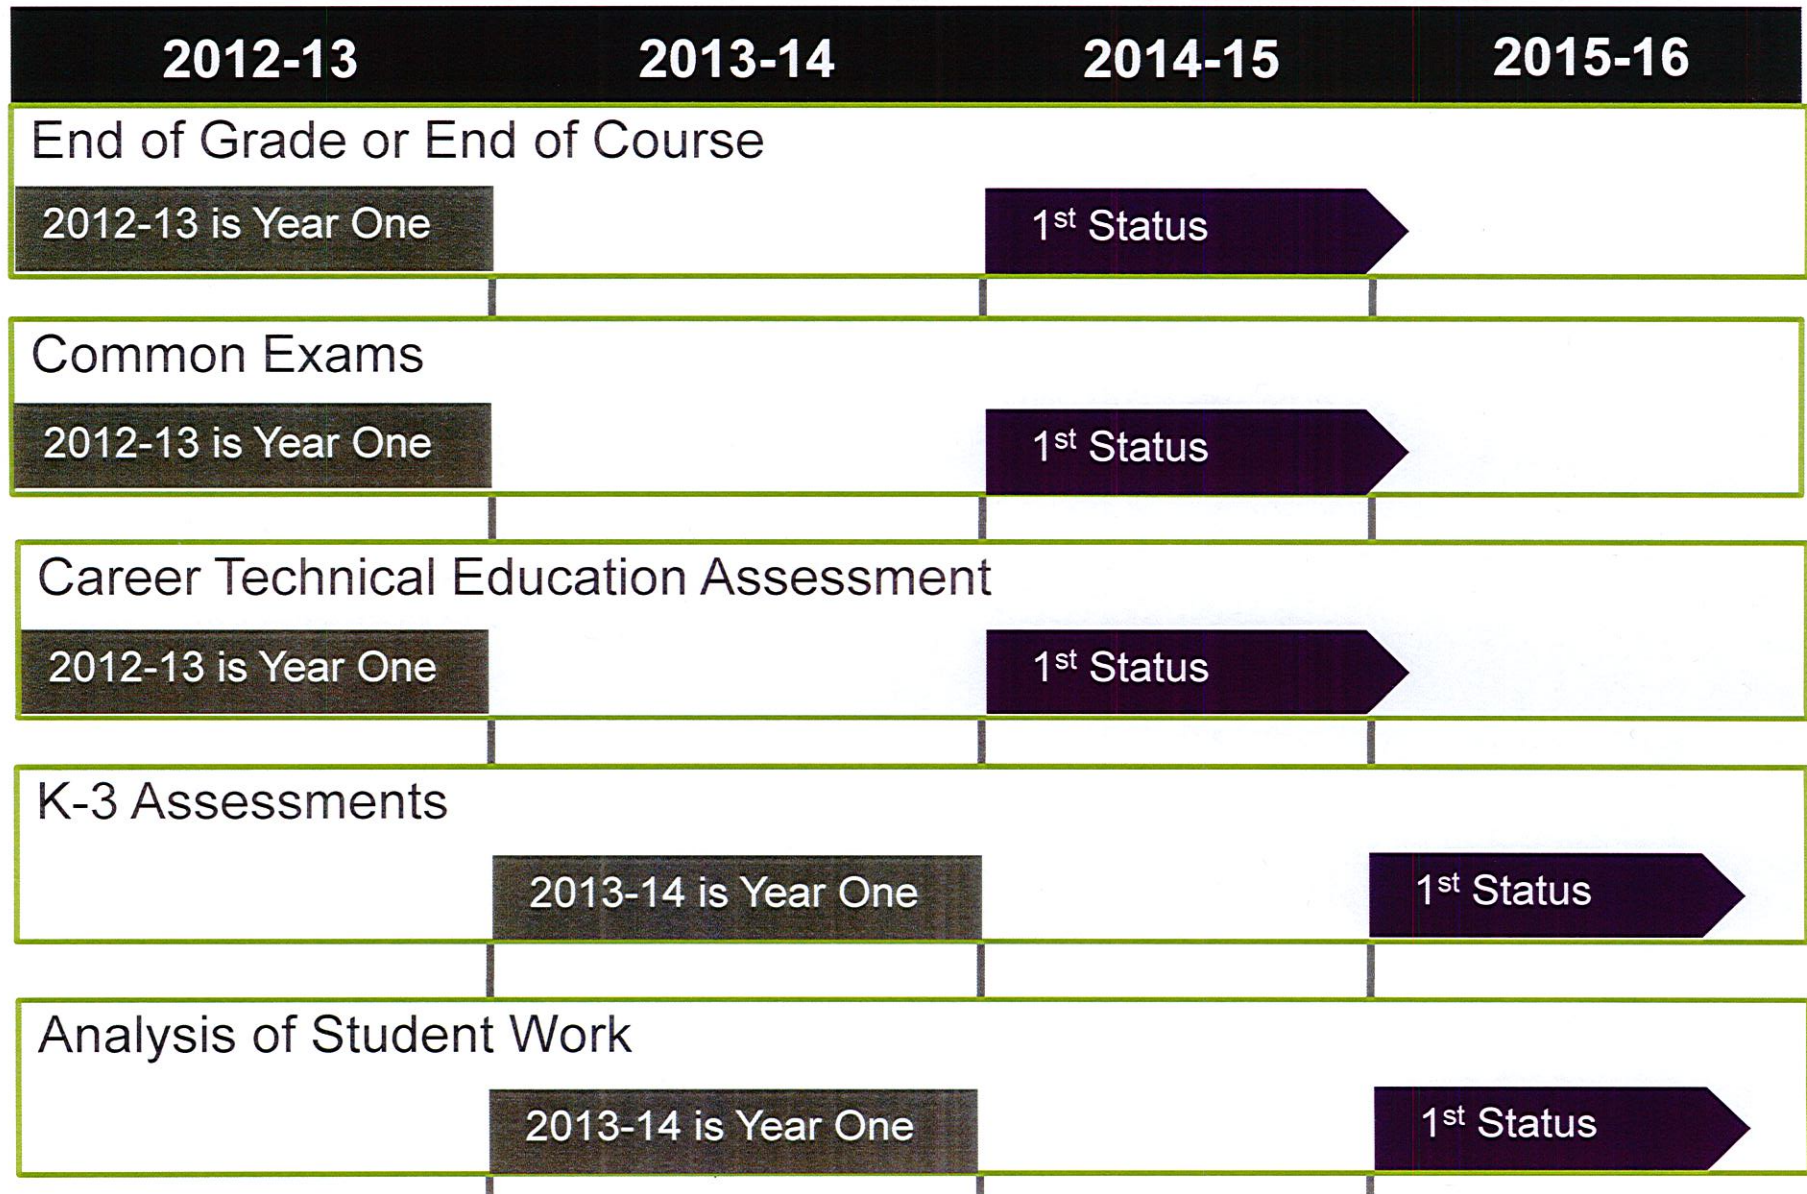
2012-13 2013-14 2014-15 2015-16

End of Grade or End of Course

2012-13 is Year One

1$^{st}$ Status

Common Exams

2012-13 is Year One

1$^{st}$ Status

Career Technical Education Assessment

2012-13 is Year One

1$^{st}$ Status

K-3 Assessments

2013-14 is Year One

1$^{st}$ Status

Analysis of Student Work

2013-14 is Year One

1$^{st}$ Status